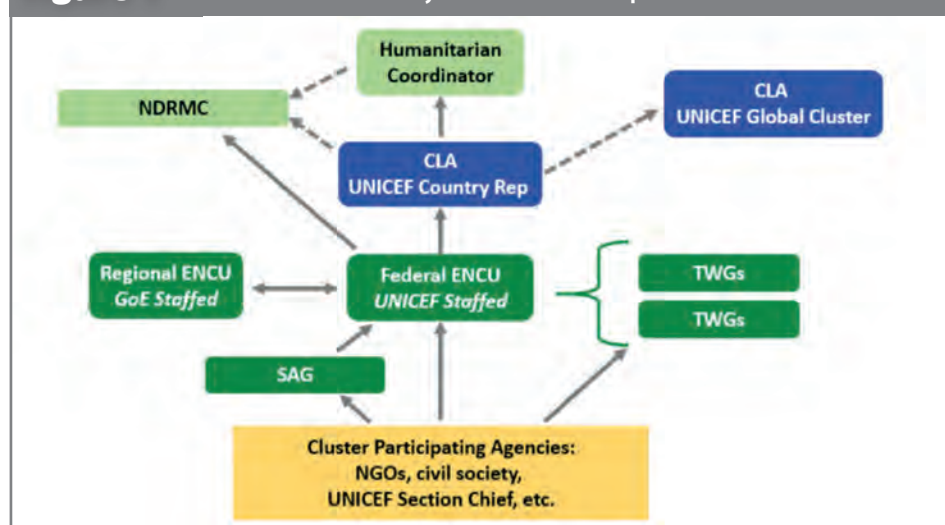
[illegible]

Humanitarian Coordinator

NDRMC

CLA UNICEF Global Cluster

CLA UNICEF Country Rep

Regional ENCU *GoE Staffed*

Federal ENCU *UNICEF Staffed*

TWGs

TWGs

SAG

Cluster Participating Agencies: NGOs, civil society, UNICEF Section Chief, etc.